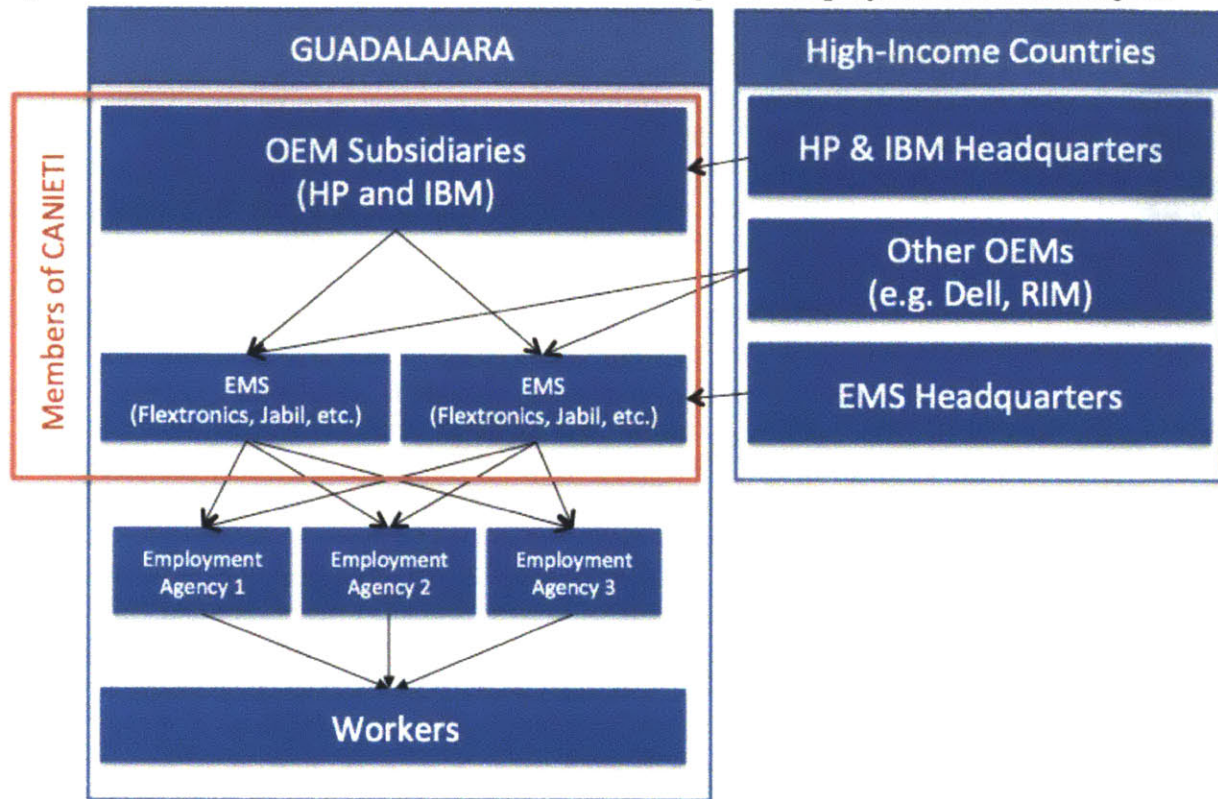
GUADALAJARA

High-Income Countries

Members of CANIETI

OEM Subsidiaries (HP and IBM)

HP & IBM Headquarters

Other OEMs (e.g. Dell, RIM)

EMS (Flextronics, Jabil, etc.)

EMS (Flextronics, Jabil, etc.)

EMS Headquarters

Employment Agency 1

Employment Agency 2

Employment Agency 3

Workers